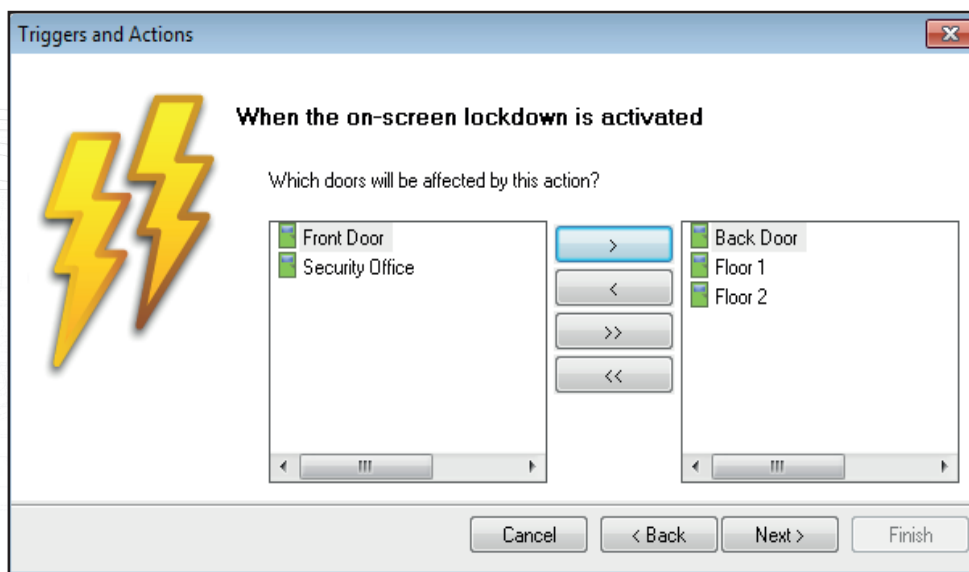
Triggers and Actions

When the on-screen lockdown is activated

Which doors will be affected by this action?

Front Door
Security Office

>
<
>>
<<

Back Door
Floor 1
Floor 2

Cancel
< Back
Next >
Finish